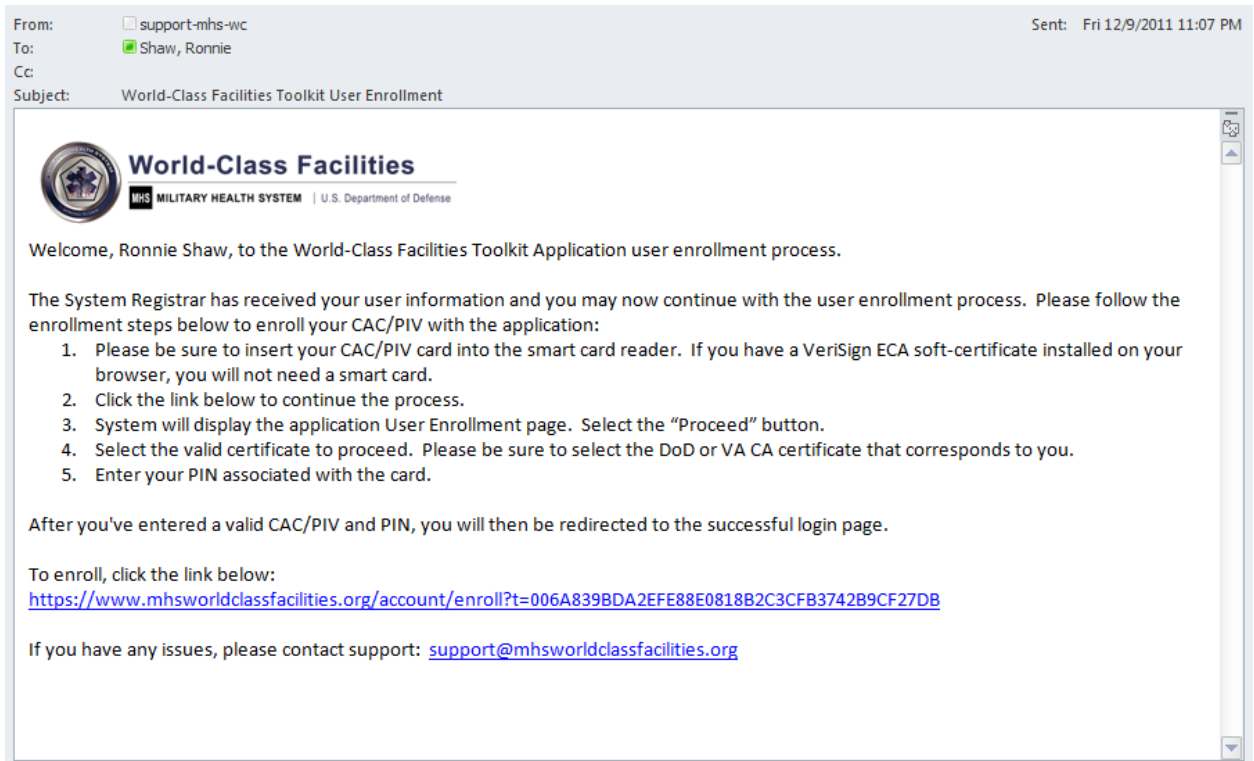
From: support-mhs-wc
Sent: Fri 12/9/2011 11:07 PM
To: Shaw, Ronnie
Cc:
Subject: World-Class Facilities Toolkit User Enrollment

World-Class Facilities
MHS MILITARY HEALTH SYSTEM | U.S. Department of Defense

Welcome, Ronnie Shaw, to the World-Class Facilities Toolkit Application user enrollment process.

The System Registrar has received your user information and you may now continue with the user enrollment process. Please follow the enrollment steps below to enroll your CAC/PIV with the application:
1. Please be sure to insert your CAC/PIV card into the smart card reader. If you have a VeriSign ECA soft-certificate installed on your browser, you will not need a smart card.
2. Click the link below to continue the process.
3. System will display the application User Enrollment page. Select the "Proceed" button.
4. Select the valid certificate to proceed. Please be sure to select the DoD or VA CA certificate that corresponds to you.
5. Enter your PIN associated with the card.

After you've entered a valid CAC/PIV and PIN, you will then be redirected to the successful login page.

To enroll, click the link below:
https://www.mhsworldclassfacilities.org/account/enroll?t=006A839BDA2EFE88E0818B2C3CFB3742B9CF27DB

If you have any issues, please contact support: support@mhsworldclassfacilities.org